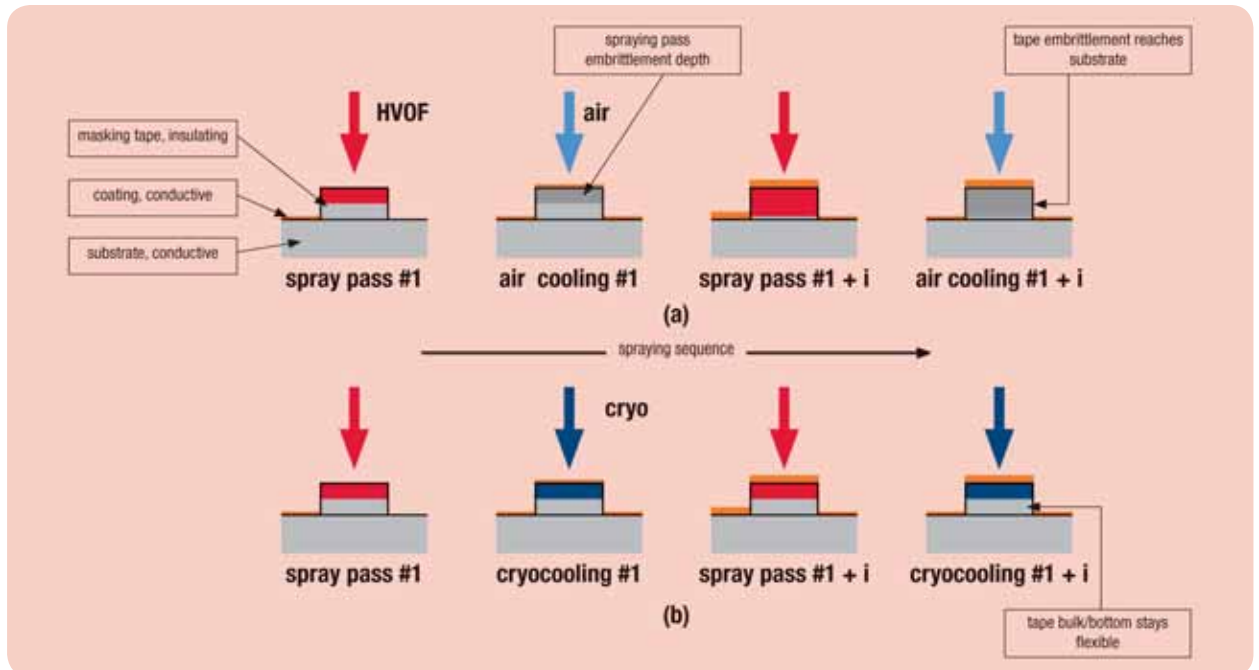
spraying pass embrittlement depth

tape embrittlement reaches substrate

HVOF

air

masking tape, insulating

coating, conductive

substrate, conductive

spray pass #1

air cooling #1

spray pass #1 + i

air cooling #1 + i

(a)

spraying sequence

cryo

spray pass #1

cryocooling #1

spray pass #1 + i

cryocooling #1 + i

(b)

tape bulk/bottom stays flexible